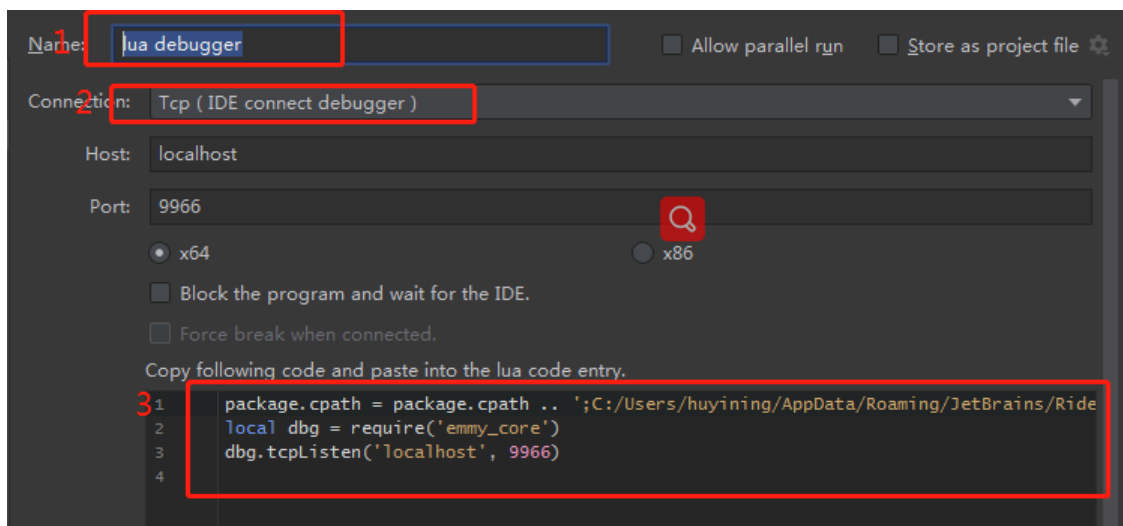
Name: 1 lua debugger

Allow parallel run

Store as project file

Connection: 2 Tcp ( IDE connect debugger )

Host: localhost

Port: 9966

x64

x86

Block the program and wait for the IDE.

Force break when connected.

Copy following code and paste into the lua code entry.

3
1 package.cpath = package.cpath .. ';C:/Users/huyining/AppData/Roaming/JetBrains/Ride
2 local dbg = require('emmy_core')
3 dbg.tcpListen('localhost', 9966)
4